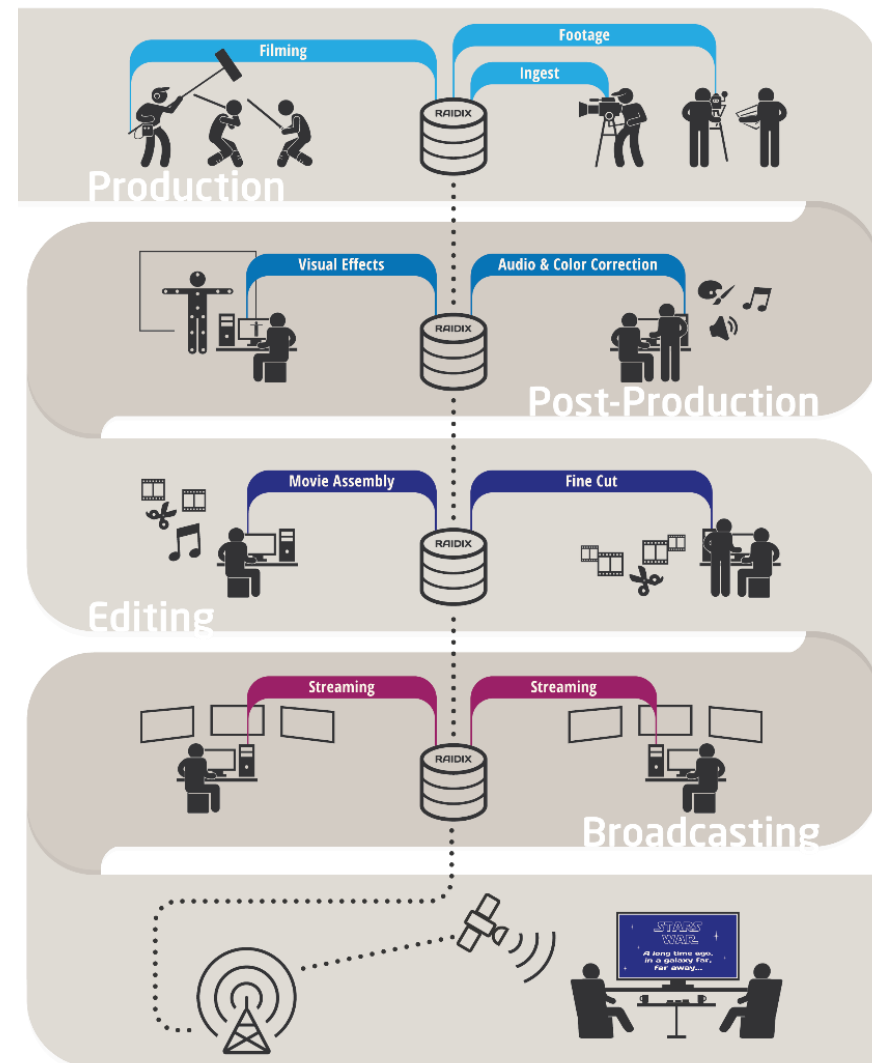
Filming
Footage
Ingest
RAIDIX
Production

Visual Effects
Audio & Color Correction
RAIDIX
Post-Production

Movie Assembly
Fine Cut
RAIDIX
Editing

Streaming
Streaming
RAIDIX
Broadcasting

STARS WAR
A long time ago, in a galaxy far, far away...